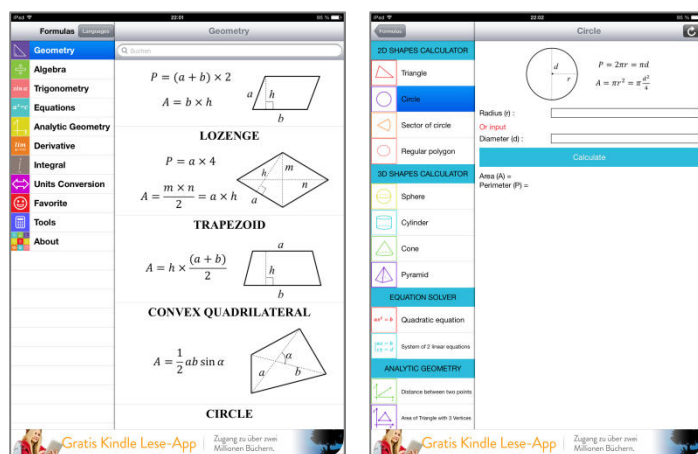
iPad 22:01 95 %

Formulas Languages

Geometry

Geometry
Algebra
Trigonometry
Equations
Analytic Geometry
Derivative
Integral
Units Conversion
Favorite
Tools
About

Suchen

$P = (a + b) \times 2$

$A = b \times h$

$a$ $h$ $b$

LOZENGE

$P = a \times 4$

$A = \frac{m \times n}{2} = a \times h$

$h$ $m$ $a$ $n$

TRAPEZOID

$A = h \times \frac{(a + b)}{2}$

$a$ $h$ $b$

CONVEX QUADRILATERAL

$A = \frac{1}{2} ab \sin \alpha$

$\alpha$ $a$ $b$

CIRCLE

Gratis Kindle Lese-App | Zugang zu über zwei Millionen Büchern.

iPad 22:02 95 %

Formulas

Circle

2D SHAPES CALCULATOR
Triangle
Circle
Sector of circle
Regular polygon
3D SHAPES CALCULATOR
Sphere
Cylinder
Cone
Pyramid
EQUATION SOLVER
Quadratic equation
System of 2 linear equations
ANALYTIC GEOMETRY
Distance between two points
Area of Triangle with 3 Vertices

$d$ $r$

$P = 2\pi r = \pi d$

$A = \pi r^2 = \pi \frac{d^2}{4}$

Radius (r) :
Or input
Diameter (d) :

Calculate

Area (A) =
Perimeter (P) =

Gratis Kindle Lese-App | Zugang zu über zwei Millionen Büchern.